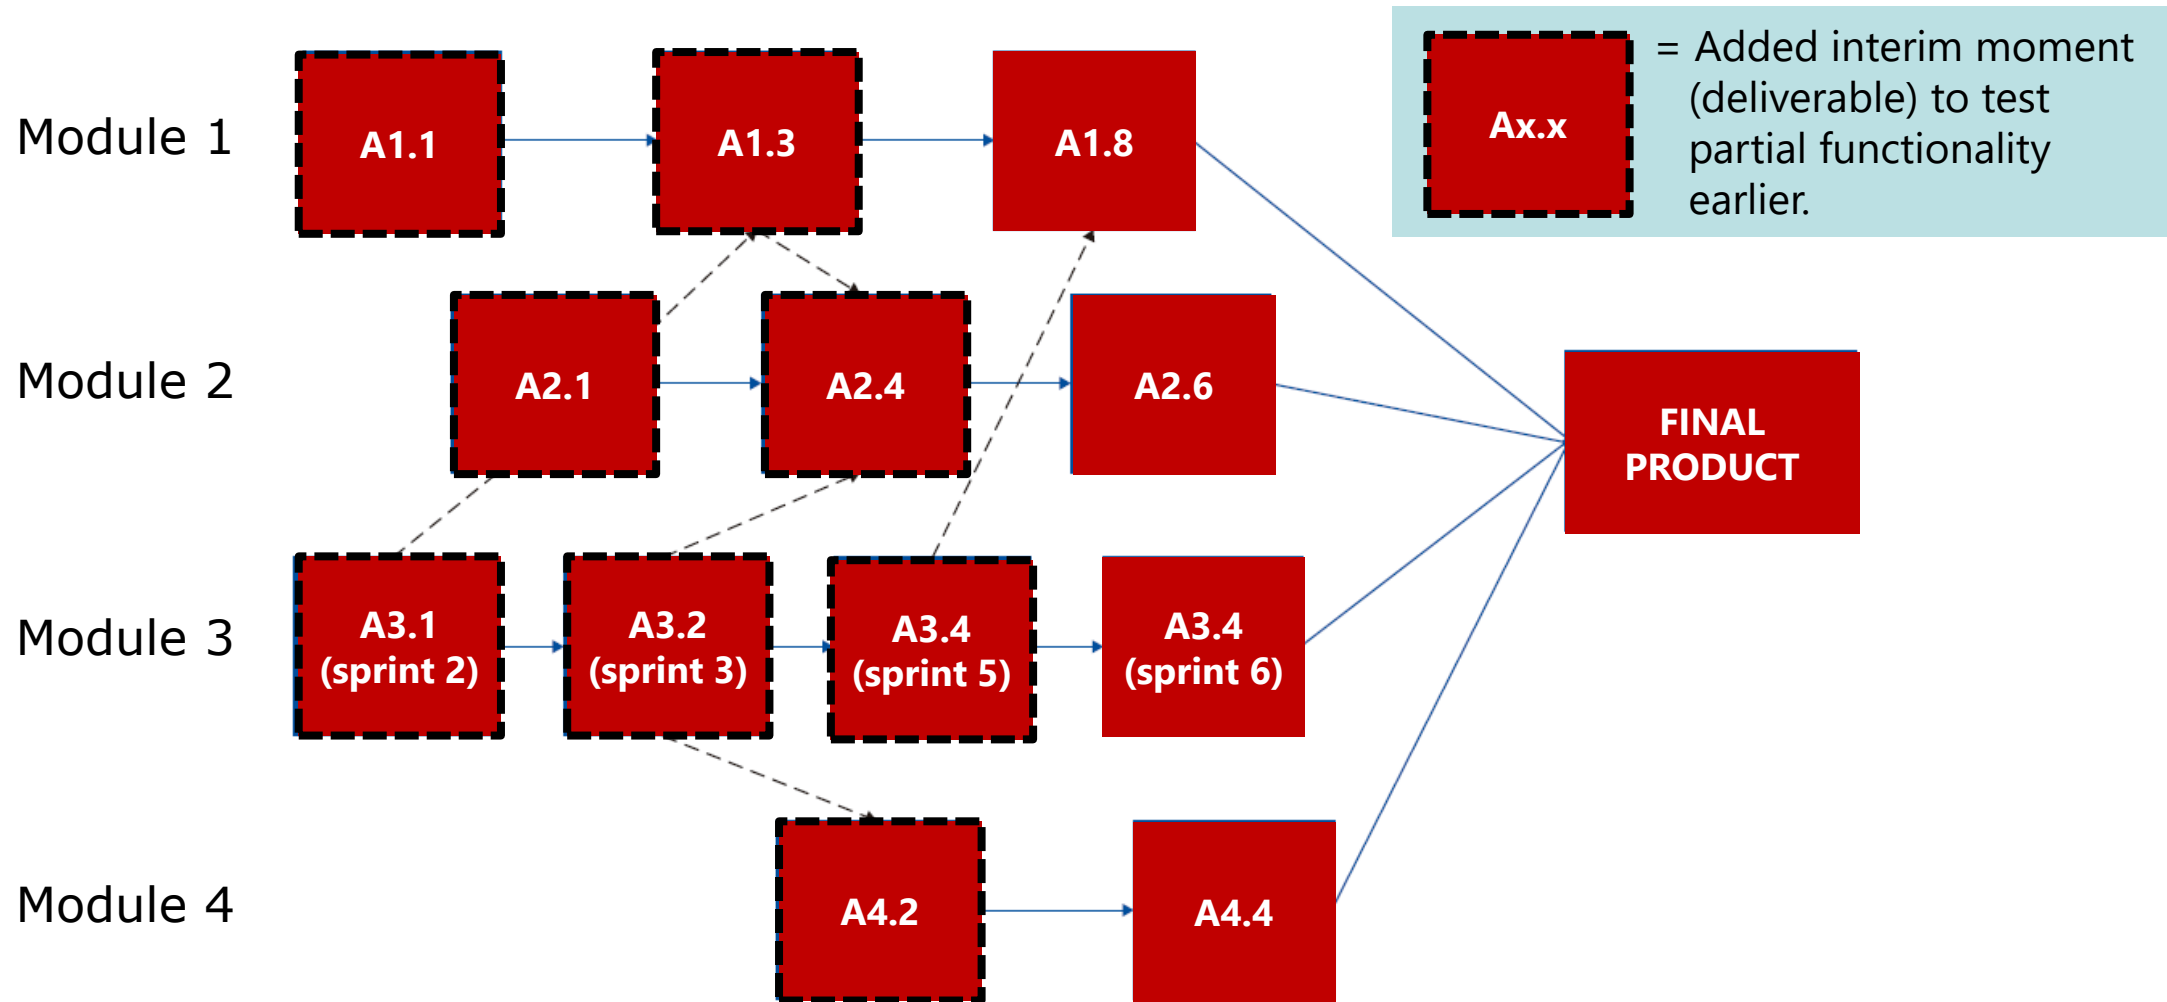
Ax.x = Added interim moment (deliverable) to test partial functionality earlier.

Module 1

A1.1

A1.3

A1.8

Module 2

A2.1

A2.4

A2.6

FINAL PRODUCT

Module 3

A3.1 (sprint 2)

A3.2 (sprint 3)

A3.4 (sprint 5)

A3.4 (sprint 6)

Module 4

A4.2

A4.4